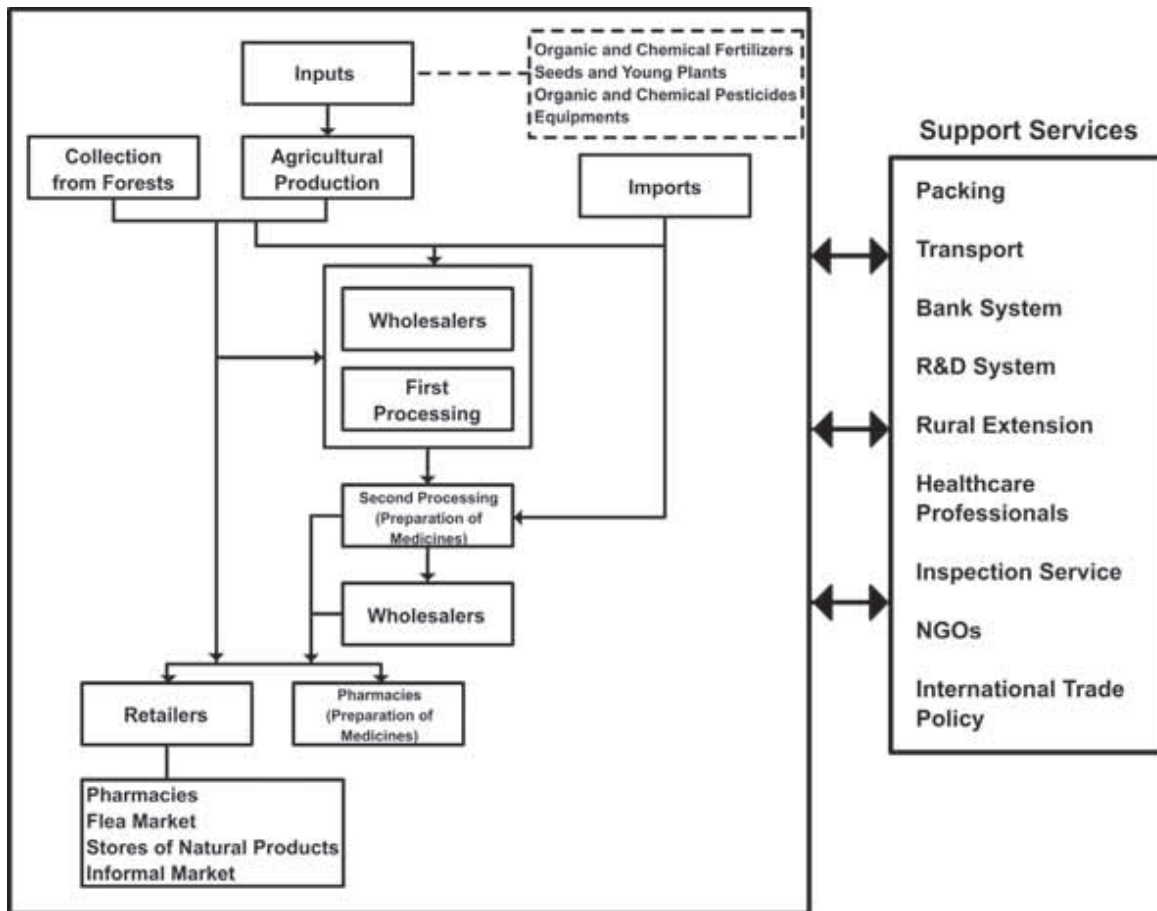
Inputs

Organic and Chemical Fertilizers
Seeds and Young Plants
Organic and Chemical Pesticides
Equipments

Collection from Forests

Agricultural Production

Imports

Wholesalers

First Processing

Second Processing (Preparation of Medicines)

Wholesalers

Retailers

Pharmacies (Preparation of Medicines)

Pharmacies
Flea Market
Stores of Natural Products
Informal Market

Support Services

Packing
Transport
Bank System
R&D System
Rural Extension
Healthcare Professionals
Inspection Service
NGOs
International Trade Policy